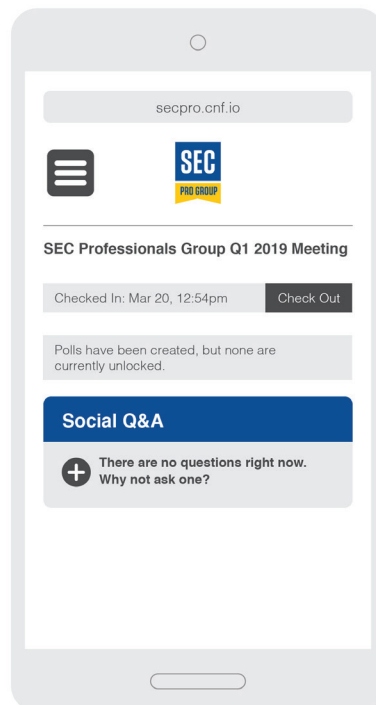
secpro.cnf.io

SEC
PRO GROUP

SEC Professionals Group Q1 2019 Meeting

Checked In: Mar 20, 12:54pm

Check Out

Polls have been created, but none are currently unlocked.

Social Q&A

There are no questions right now. Why not ask one?